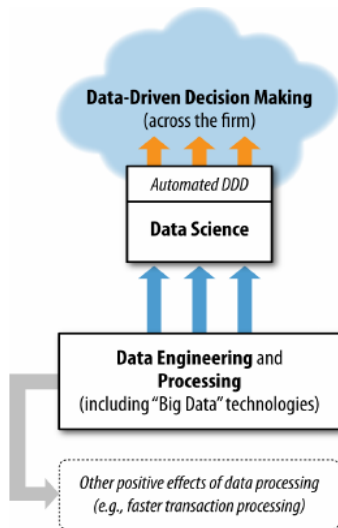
Data-Driven Decision Making
(across the firm)

Automated DDD

Data Science

Data Engineering and Processing
(including "Big Data" technologies)

Other positive effects of data processing
(e.g., faster transaction processing)